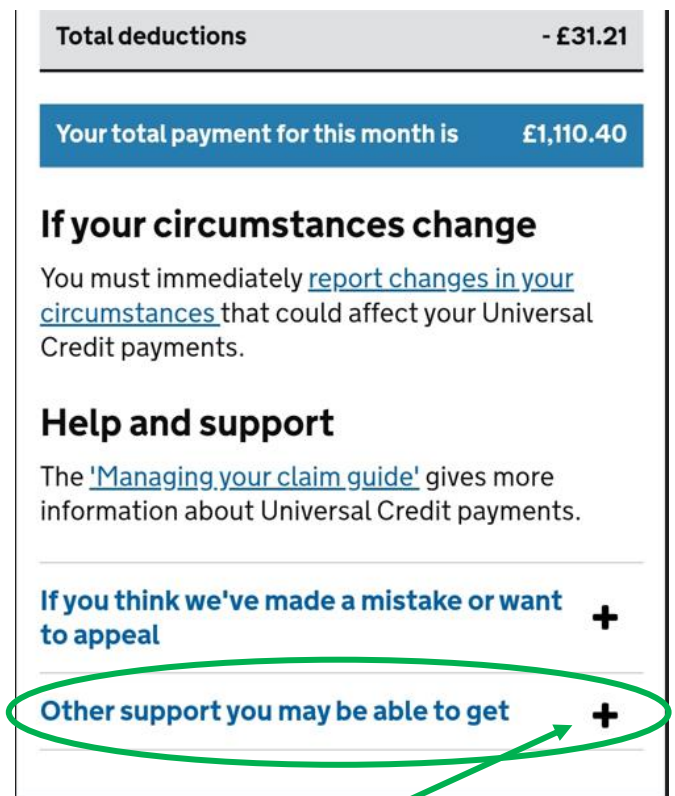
| Total deductions | - £31.21 |
|---|---|

| Your total payment for this month is | £1,110.40 |
|---|---|

If your circumstances change

You must immediately report changes in your circumstances that could affect your Universal Credit payments.

Help and support

The 'Managing your claim guide' gives more information about Universal Credit payments.

If you think we've made a mistake or want to appeal +

Other support you may be able to get +